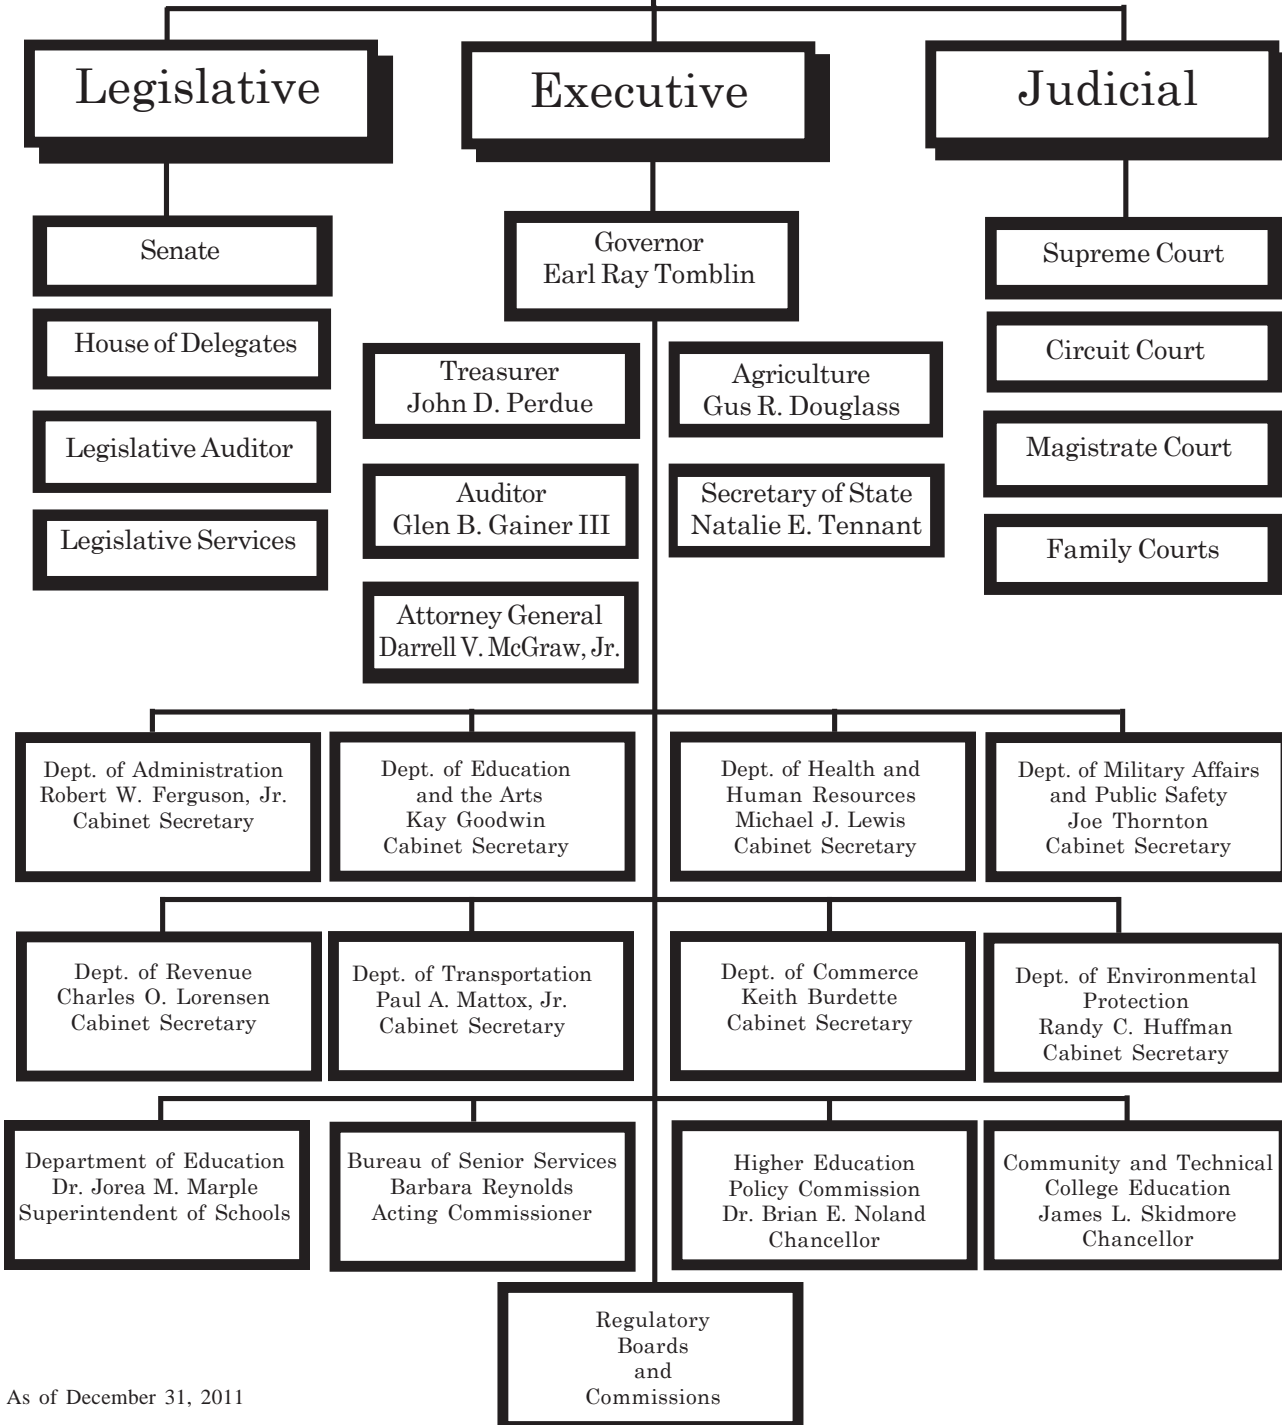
Legislative

Executive

Judicial

Senate

House of Delegates

Legislative Auditor

Legislative Services

Governor
Earl Ray Tomblin

Treasurer
John D. Perdue

Agriculture
Gus R. Douglass

Auditor
Glen B. Gainer III

Secretary of State
Natalie E. Tennant

Attorney General
Darrell V. McGraw, Jr.

Supreme Court

Circuit Court

Magistrate Court

Family Courts

Dept. of Administration
Robert W. Ferguson, Jr.
Cabinet Secretary

Dept. of Education
and the Arts
Kay Goodwin
Cabinet Secretary

Dept. of Health and
Human Resources
Michael J. Lewis
Cabinet Secretary

Dept. of Military Affairs
and Public Safety
Joe Thornton
Cabinet Secretary

Dept. of Revenue
Charles O. Lorensen
Cabinet Secretary

Dept. of Transportation
Paul A. Mattox, Jr.
Cabinet Secretary

Dept. of Commerce
Keith Burdette
Cabinet Secretary

Dept. of Environmental
Protection
Randy C. Huffman
Cabinet Secretary

Department of Education
Dr. Jorea M. Marple
Superintendent of Schools

Bureau of Senior Services
Barbara Reynolds
Acting Commissioner

Higher Education
Policy Commission
Dr. Brian E. Noland
Chancellor

Community and Technical
College Education
James L. Skidmore
Chancellor

Regulatory
Boards
and
Commissions

As of December 31, 2011